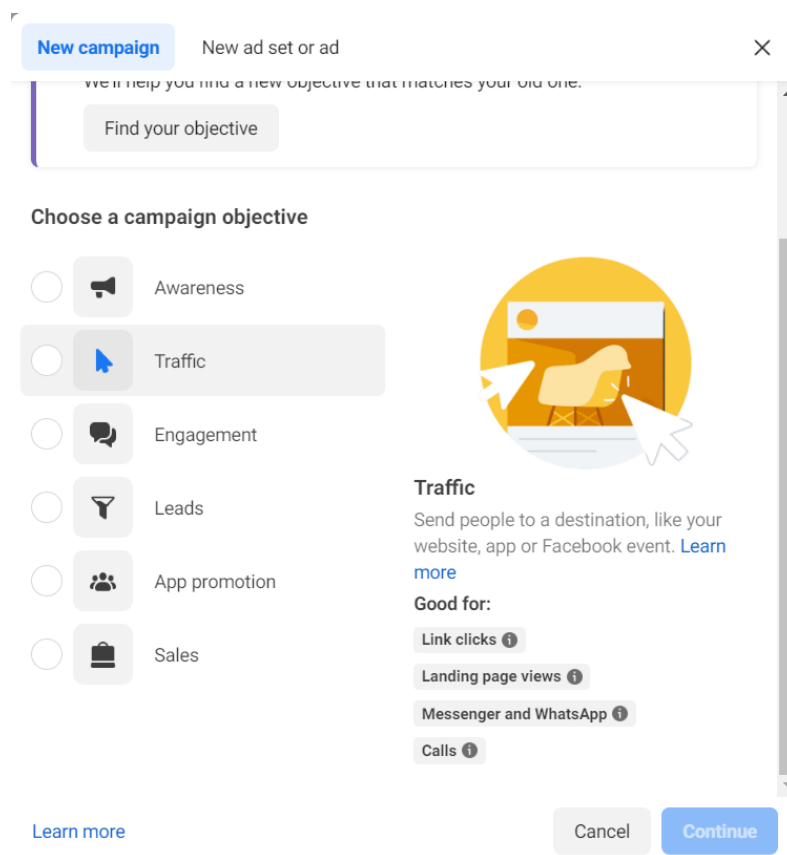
New campaign
New ad set or ad

We'll help you find a new objective that matches your old one.

Find your objective

Choose a campaign objective

Awareness

Traffic

Engagement

Leads

App promotion

Sales

Traffic

Send people to a destination, like your website, app or Facebook event. Learn more

Good for:

Link clicks

Landing page views

Messenger and WhatsApp

Calls

Learn more

Cancel

Continue